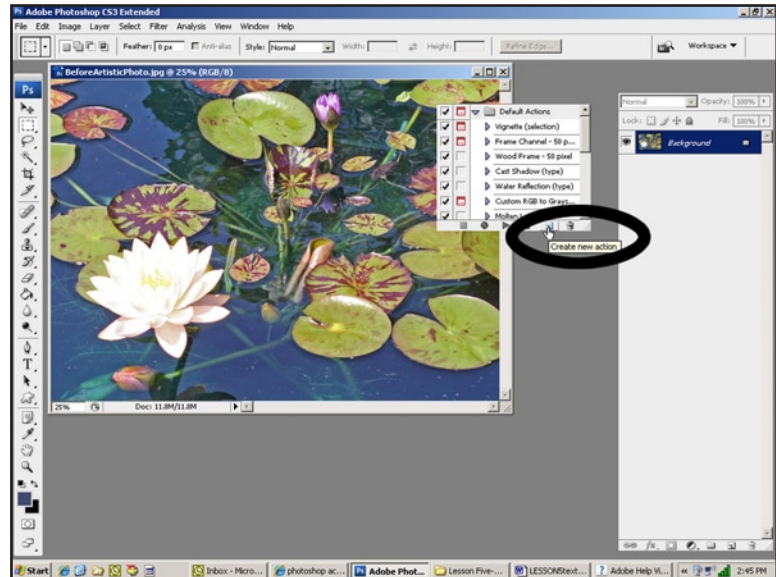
Adobe Photoshop CS3 Extended

File Edit Image Layer Select Filter Analysis View Window Help

Feather: 0 px Anti-alias Style: Normal Width: Height: Refine Edge...

Workspace

BeforeArtisticPhoto.jpg @ 25% (RGB/8)

Default Actions
Vignette (selection)
Frame Channel - 50 p...
Wood Frame - 50 pixel
Cast Shadow (type)
Water Reflection (type)
Custom RGB to Grays...
Molten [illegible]

Create new action

Normal Opacity: 100%
Lock: Fill: 100%
Background

25% Doc: 11.8M/11.8M

Start Inbox - Micro... photoshop ac... Adobe Phot... Lesson Five-... LESSONStext... Adobe Help Vi... 2:45 PM